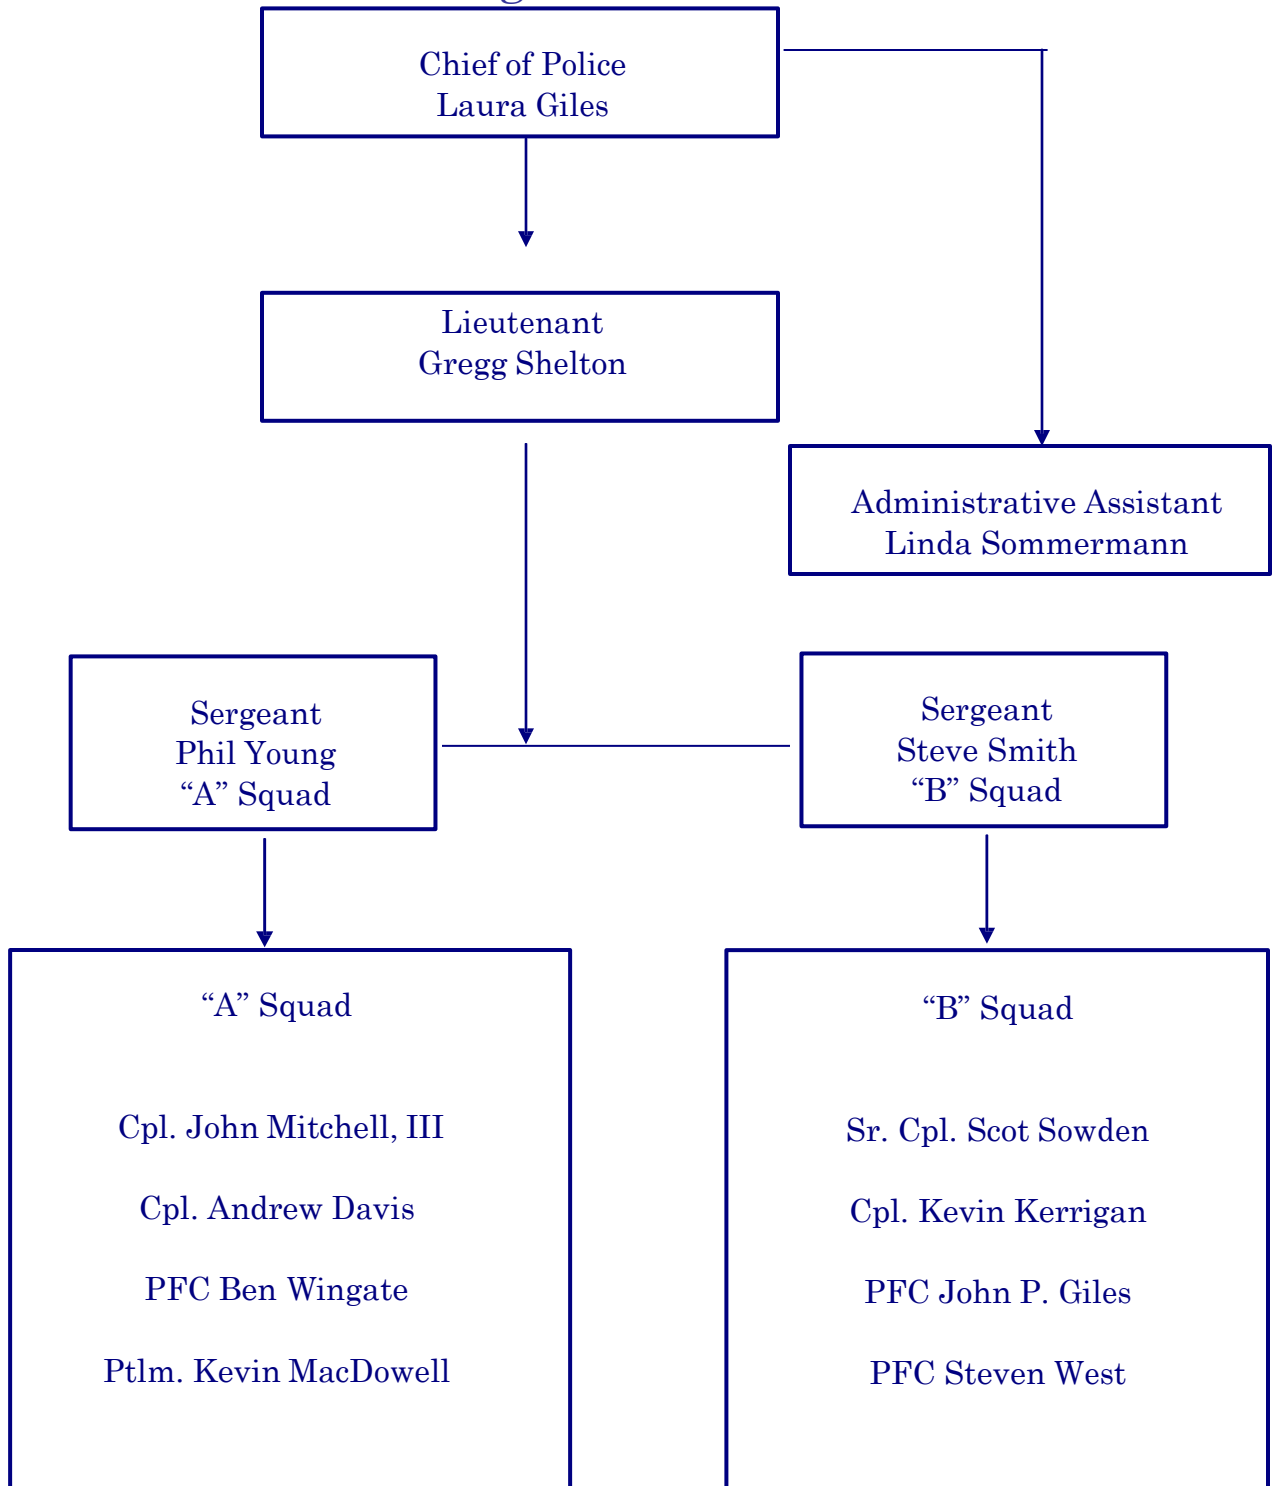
Chief of Police
Laura Giles

Lieutenant
Gregg Shelton

Administrative Assistant
Linda Sommermann

Sergeant
Phil Young
“A” Squad

Sergeant
Steve Smith
“B” Squad

“A” Squad

Cpl. John Mitchell, III

Cpl. Andrew Davis

PFC Ben Wingate

Ptlm. Kevin MacDowell

“B” Squad

Sr. Cpl. Scot Sowden

Cpl. Kevin Kerrigan

PFC John P. Giles

PFC Steven West